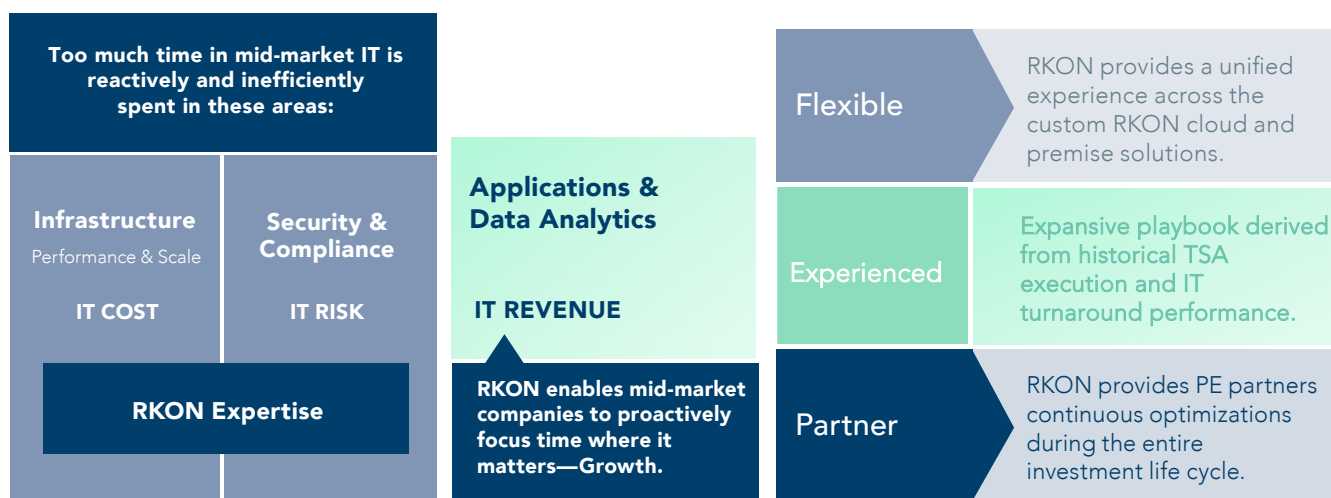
Too much time in mid-market IT is reactively and inefficiently spent in these areas:

Infrastructure
Performance & Scale
IT COST

Security & Compliance
IT RISK

RKON Expertise

Applications & Data Analytics
IT REVENUE

RKON enables mid-market companies to proactively focus time where it matters—Growth.

Flexible
RKON provides a unified experience across the custom RKON cloud and premise solutions.

Experienced
Expansive playbook derived from historical TSA execution and IT turnaround performance.

Partner
RKON provides PE partners continuous optimizations during the entire investment life cycle.